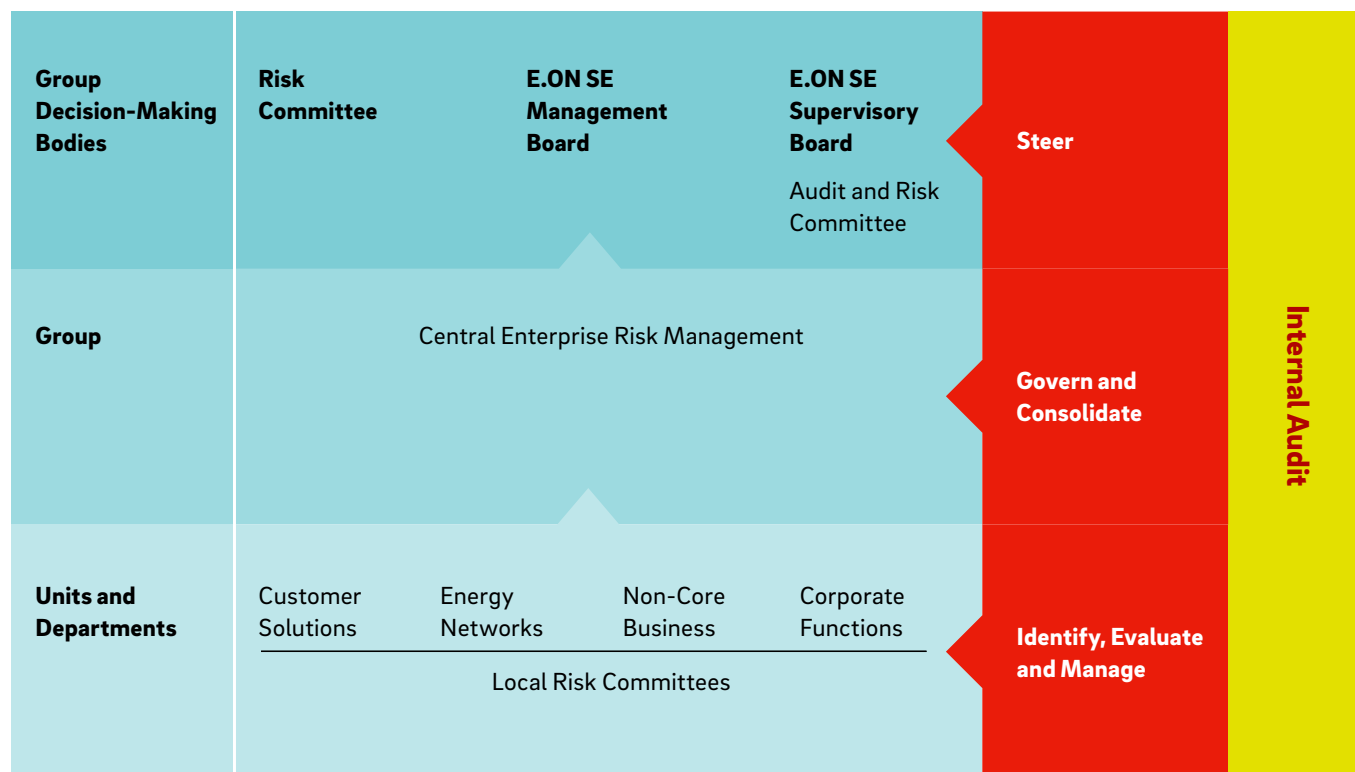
Group Decision-Making Bodies

Risk Committee

E.ON SE Management Board

E.ON SE Supervisory Board

Audit and Risk Committee

Steer

Group

Central Enterprise Risk Management

Govern and Consolidate

Internal Audit

Units and Departments

Customer Solutions

Energy Networks

Non-Core Business

Corporate Functions

Local Risk Committees

Identify, Evaluate and Manage